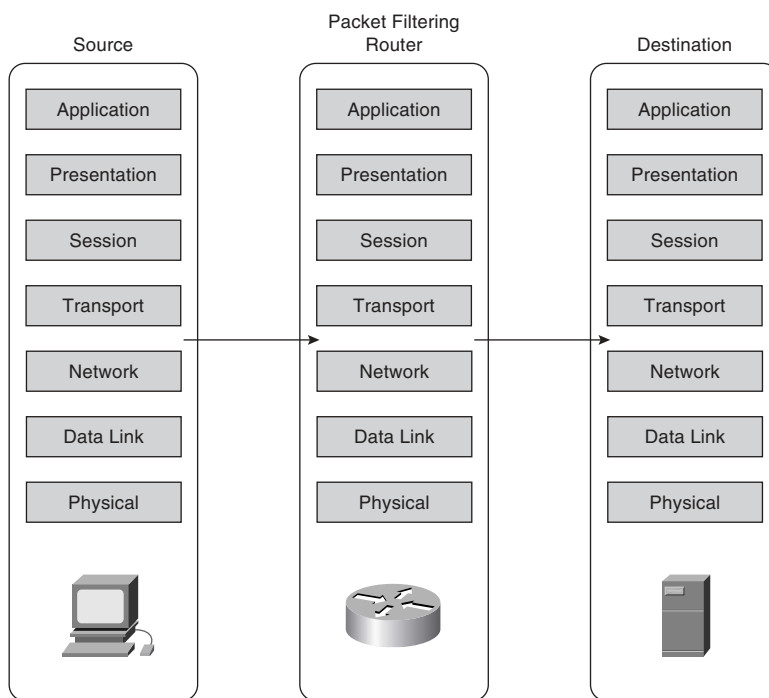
Source

Application

Presentation

Session

Transport

Network

Data Link

Physical

Packet Filtering Router

Application

Presentation

Session

Transport

Network

Data Link

Physical

Destination

Application

Presentation

Session

Transport

Network

Data Link

Physical